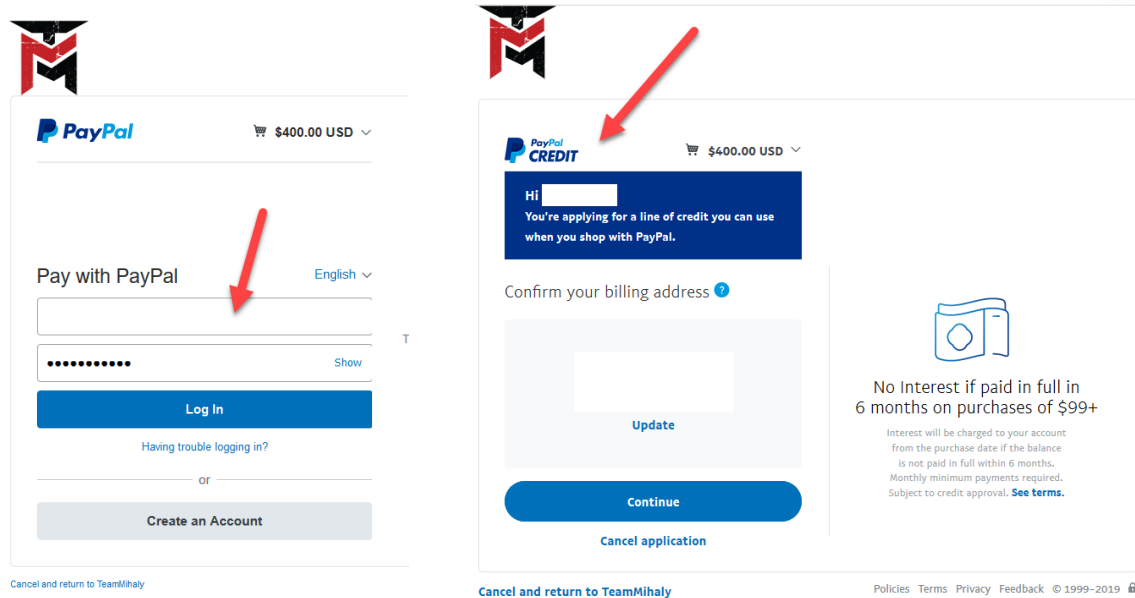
PayPal

$400.00 USD

Pay with PayPal

English

••••••••••• Show

Log In

Having trouble logging in?

or

Create an Account

Cancel and return to TeamMihaly

PayPal CREDIT

$400.00 USD

Hi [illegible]

You're applying for a line of credit you can use when you shop with PayPal.

Confirm your billing address ?

Update

Continue

Cancel application

No Interest if paid in full in 6 months on purchases of $99+

Interest will be charged to your account from the purchase date if the balance is not paid in full within 6 months. Monthly minimum payments required. Subject to credit approval. See terms.

Cancel and return to TeamMihaly

Policies Terms Privacy Feedback © 1999–2019